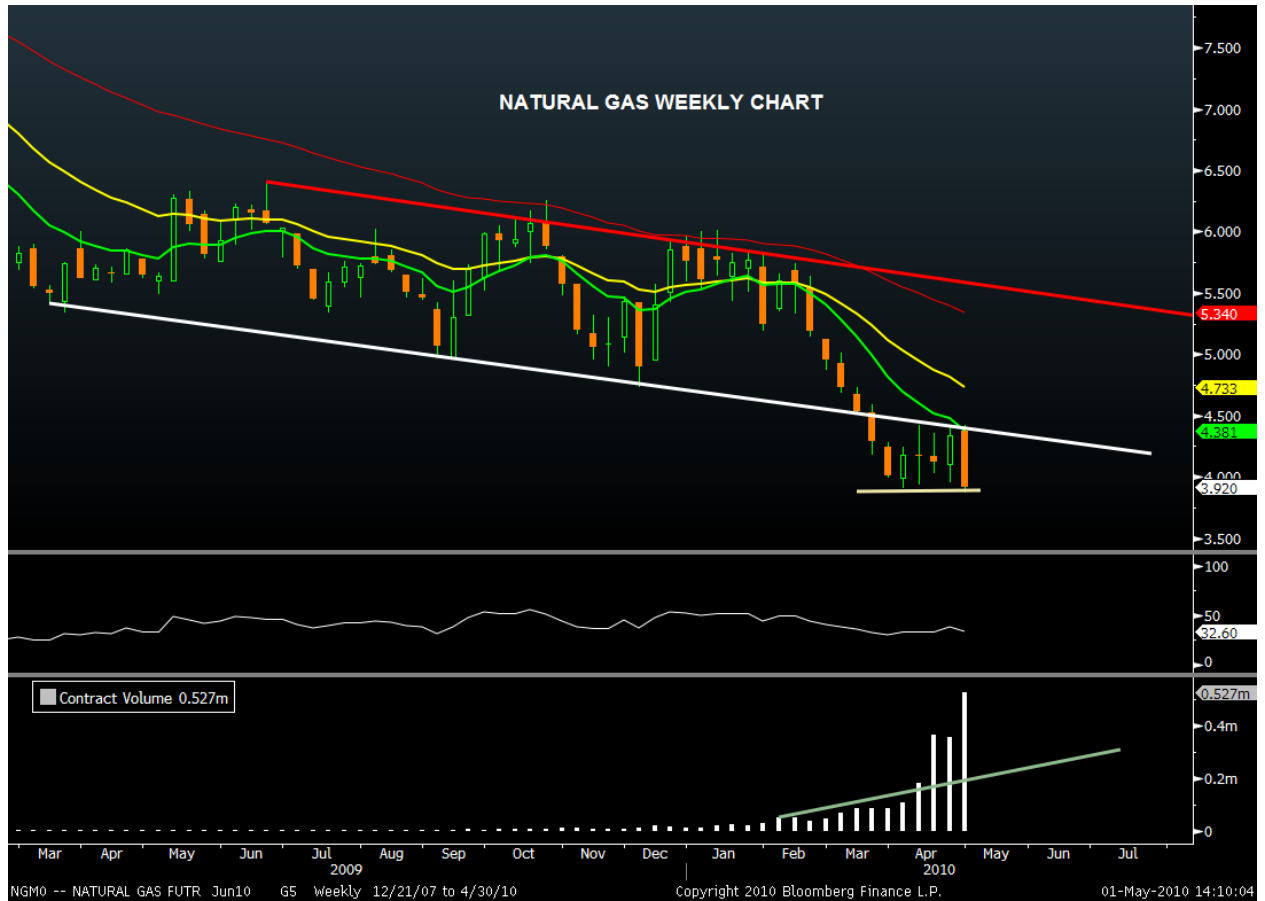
NATURAL GAS WEEKLY CHART

7.500
7.000
6.500
6.000
5.500
5.340
5.000
4.733
4.500
4.381
4.000
3.920
3.500

100
50
32.60
0

Contract Volume 0.527m

0.527m
0.4m
0.2m
0

Mar Apr May Jun Jul Aug Sep Oct Nov Dec Jan Feb Mar Apr May Jun Jul
2009 2010

NGM0 -- NATURAL GAS FUTR Jun10 G5 Weekly 12/21/07 to 4/30/10 Copyright 2010 Bloomberg Finance L.P. 01-May-2010 14:10:04